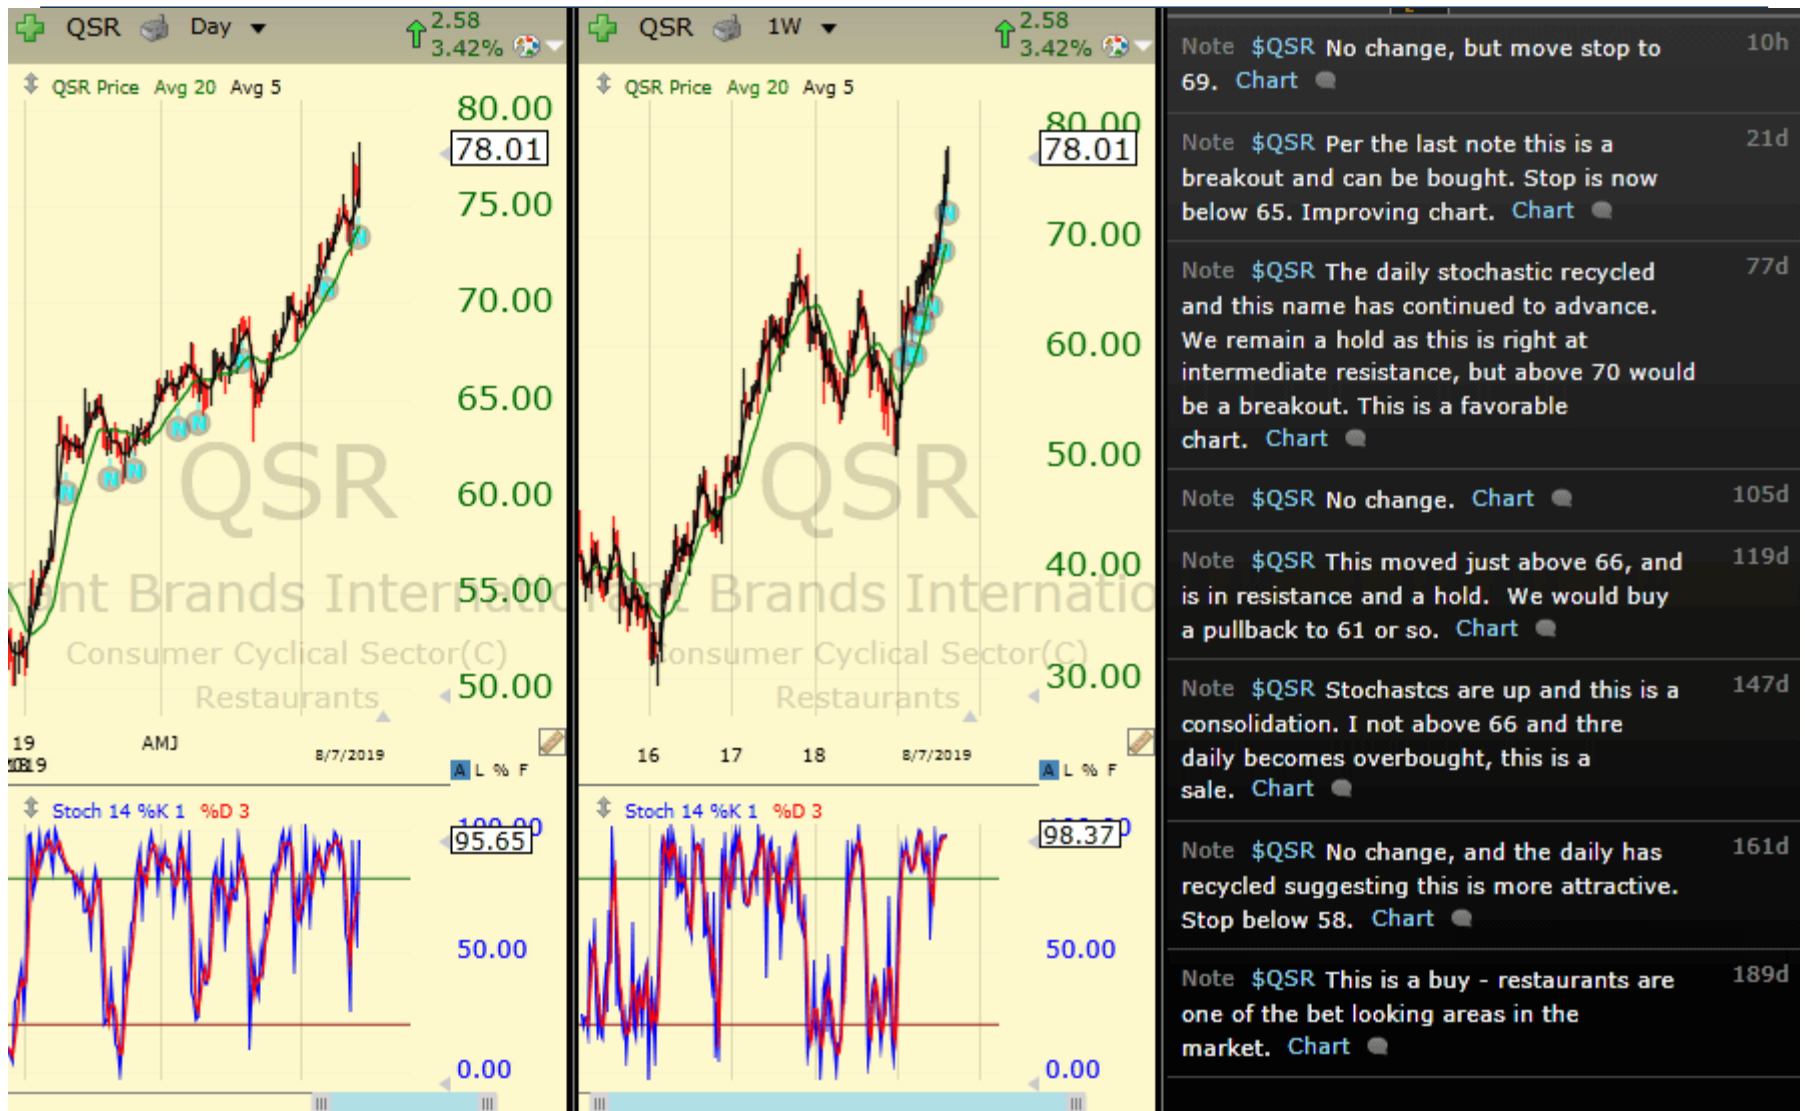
QSR Day 2.58 3.42%

QSR Price Avg 20 Avg 5

80.00
78.01
75.00
70.00
65.00
60.00
55.00
50.00

QSR
ant Brands Internatio
Consumer Cyclical Sector(C)
Restaurants

19 AMJ 8/7/2019
2019

A L % F

Stoch 14 %K 1 %D 3

95.65
50.00
0.00

QSR 1W 2.58 3.42%

QSR Price Avg 20 Avg 5

80.00
78.01
70.00
60.00
50.00
40.00
30.00

QSR
Brands Internatio
Consumer Cyclical Sector(C)
Restaurants

16 17 18 8/7/2019

A L % F

Stoch 14 %K 1 %D 3

98.37
50.00
0.00

Note $QSR No change, but move stop to 69. Chart 10h

Note $QSR Per the last note this is a breakout and can be bought. Stop is now below 65. Improving chart. Chart 21d

Note $QSR The daily stochastic recycled and this name has continued to advance. We remain a hold as this is right at intermediate resistance, but above 70 would be a breakout. This is a favorable chart. Chart 77d

Note $QSR No change. Chart 105d

Note $QSR This moved just above 66, and is in resistance and a hold. We would buy a pullback to 61 or so. Chart 119d

Note $QSR Stochastcs are up and this is a consolidation. I not above 66 and thre daily becomes overbought, this is a sale. Chart 147d

Note $QSR No change, and the daily has recycled suggesting this is more attractive. Stop below 58. Chart 161d

Note $QSR This is a buy - restaurants are one of the bet looking areas in the market. Chart 189d